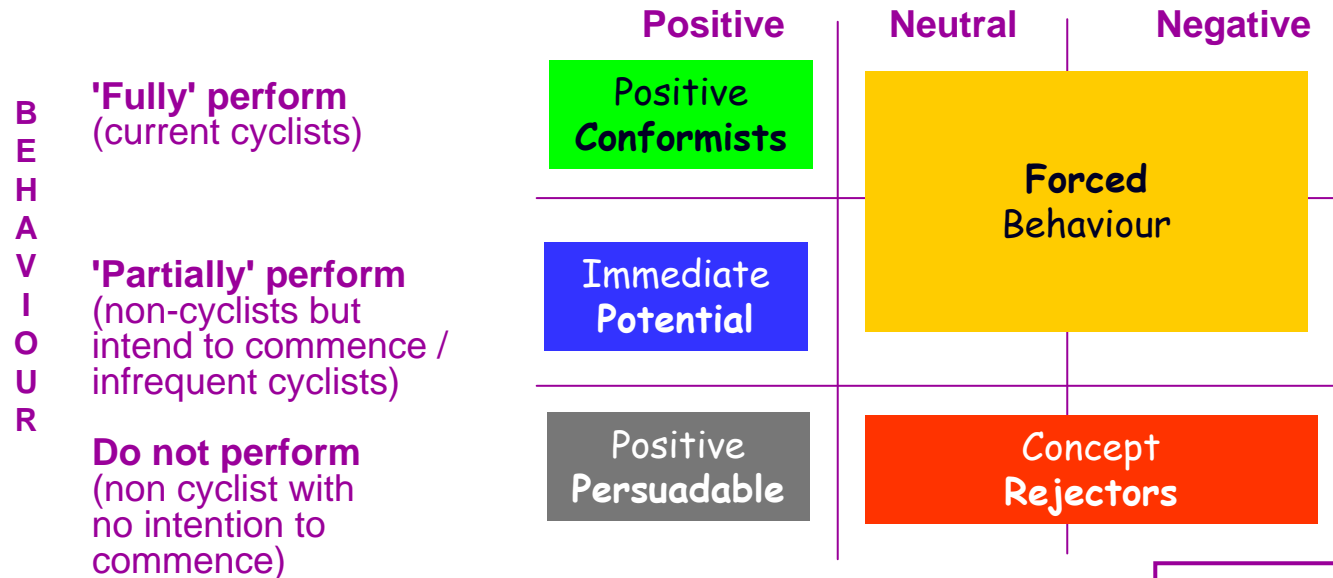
Positive Neutral Negative

B
E
H
A
V
I
O
U
R

'Fully' perform
(current cyclists)

'Partially' perform
(non-cyclists but intend to commence / infrequent cyclists)

Do not perform
(non cyclist with no intention to commence)

Positive
Conformists

Forced
Behaviour

Immediate
Potential

Positive
Persuadable

Concept
Rejectors